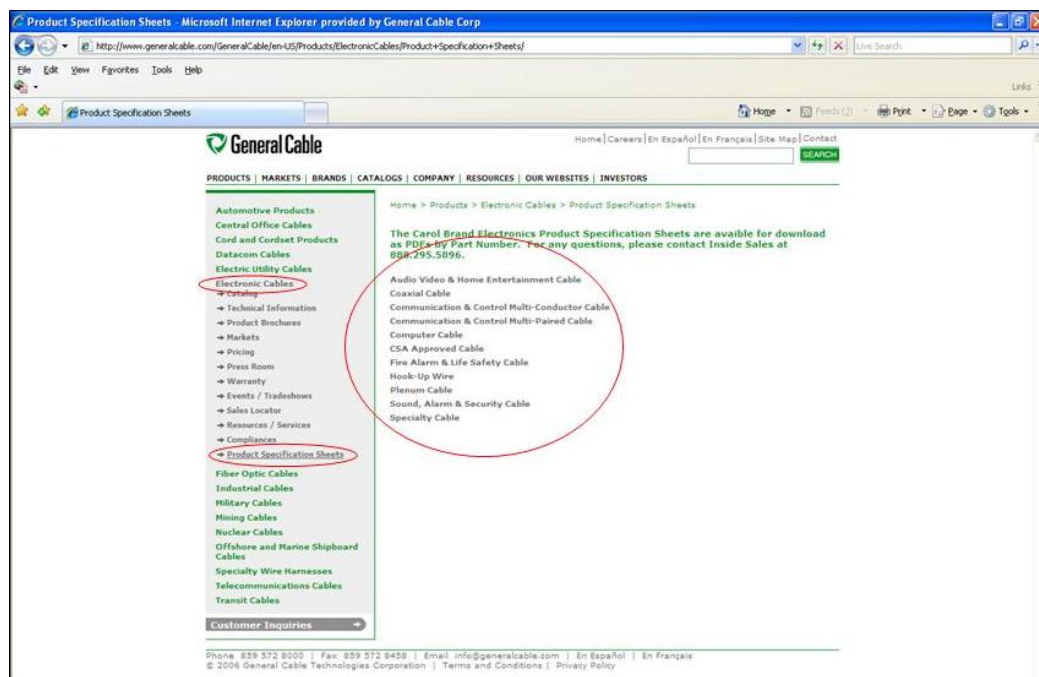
Product Specification Sheets - Microsoft Internet Explorer provided by General Cable Corp

http://www.generalcable.com/GeneralCable/en-US/Products/ElectronicCables/Product+Specification+Sheets/

Live Search

File Edit View Favorites Tools Help

Links

Product Specification Sheets

Home Feeds (J) Print Page Tools

General Cable

Home | Careers | En Español | En Français | Site Map | Contact

SEARCH

PRODUCTS | MARKETS | BRANDS | CATALOGS | COMPANY | RESOURCES | OUR WEBSITES | INVESTORS

Automotive Products
Central Office Cables
Cord and Cordset Products
Datacom Cables
Electric Utility Cables
Electronic Cables
→ Catalog
→ Technical Information
→ Product Brochures
→ Markets
→ Pricing
→ Press Room
→ Warranty
→ Events / Tradeshows
→ Sales Locator
→ Resources / Services
→ Compliances
→ Product Specification Sheets
Fiber Optic Cables
Industrial Cables
Military Cables
Mining Cables
Nuclear Cables
Offshore and Marine Shipboard Cables
Specialty Wire Harnesses
Telecommunications Cables
Transit Cables

Customer Inquiries

Home > Products > Electronic Cables > Product Specification Sheets

The Carol Brand Electronics Product Specification Sheets are avaible for download as PDFs by Part Number. For any questions, please contact Inside Sales at 888.295.5896.

Audio Video & Home Entertainment Cable
Coaxial Cable
Communication & Control Multi-Conductor Cable
Communication & Control Multi-Paired Cable
Computer Cable
CSA Approved Cable
Fire Alarm & Life Safety Cable
Hook-Up Wire
Plenum Cable
Sound, Alarm & Security Cable
Specialty Cable

Phone 859 572 8000 | Fax 859 572 8458 | Email info@generalcable.com | En Español | En Français
© 2006 General Cable Technologies Corporation | Terms and Conditions | Privacy Policy